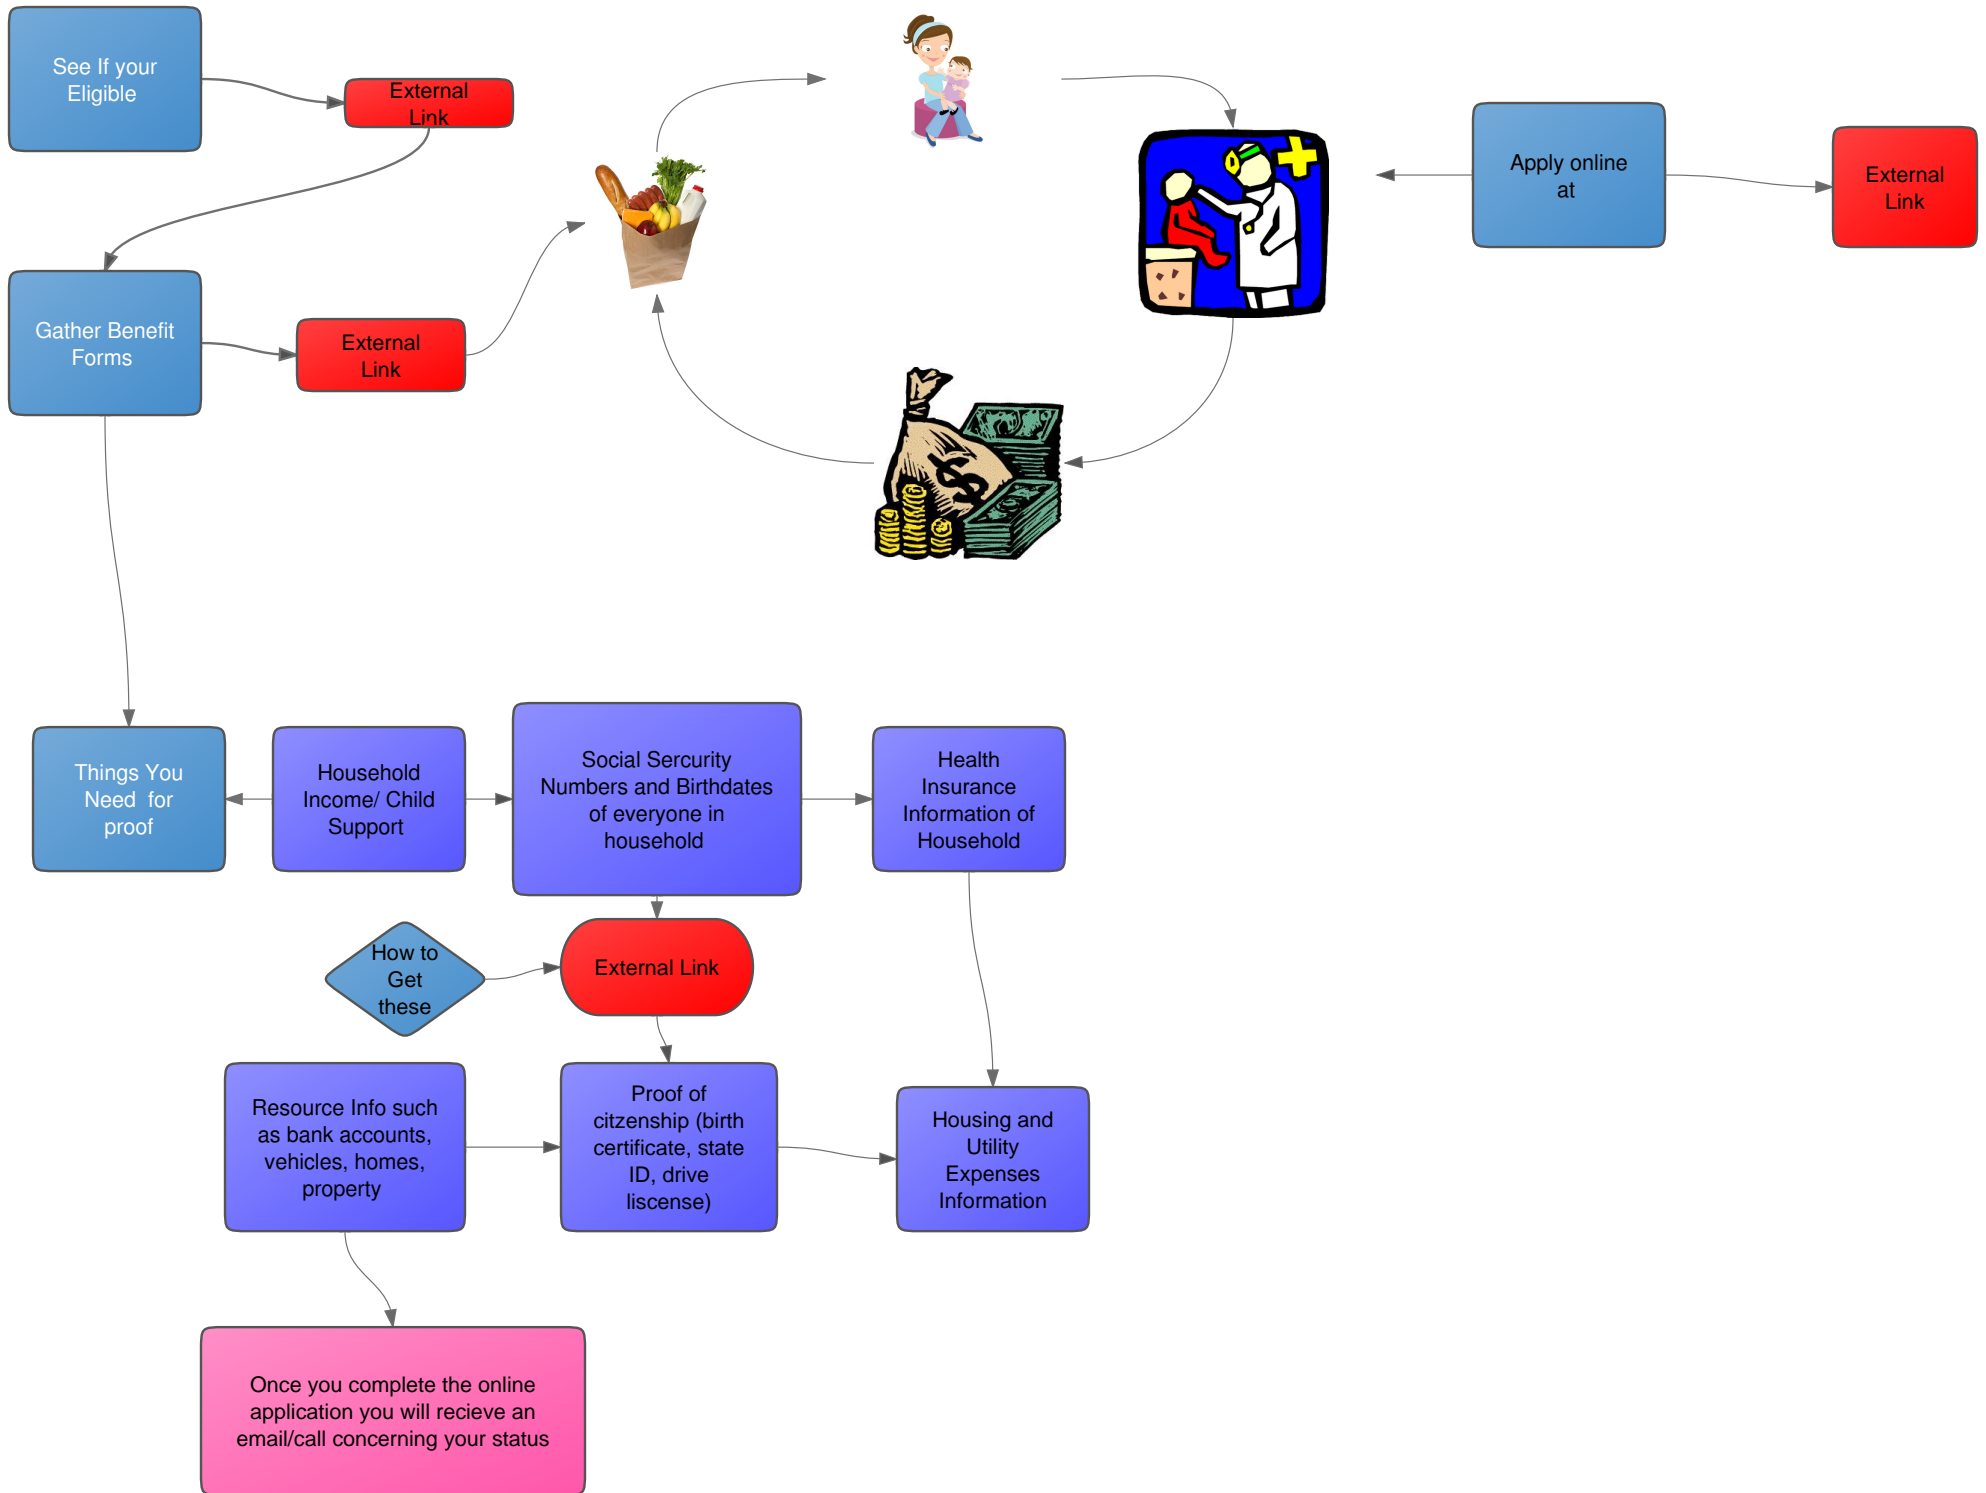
See If your Eligible

External Link

Apply online at

External Link

Gather Benefit Forms

External Link

Things You Need for proof

Household Income/ Child Support

Social Sercurity Numbers and Birthdates of everyone in household

Health Insurance Information of Household

How to Get these

External Link

Resource Info such as bank accounts, vehicles, homes, property

Proof of citzenship (birth certificate, state ID, drive liscense)

Housing and Utility Expenses Information

Once you complete the online application you will recieve an email/call concerning your status